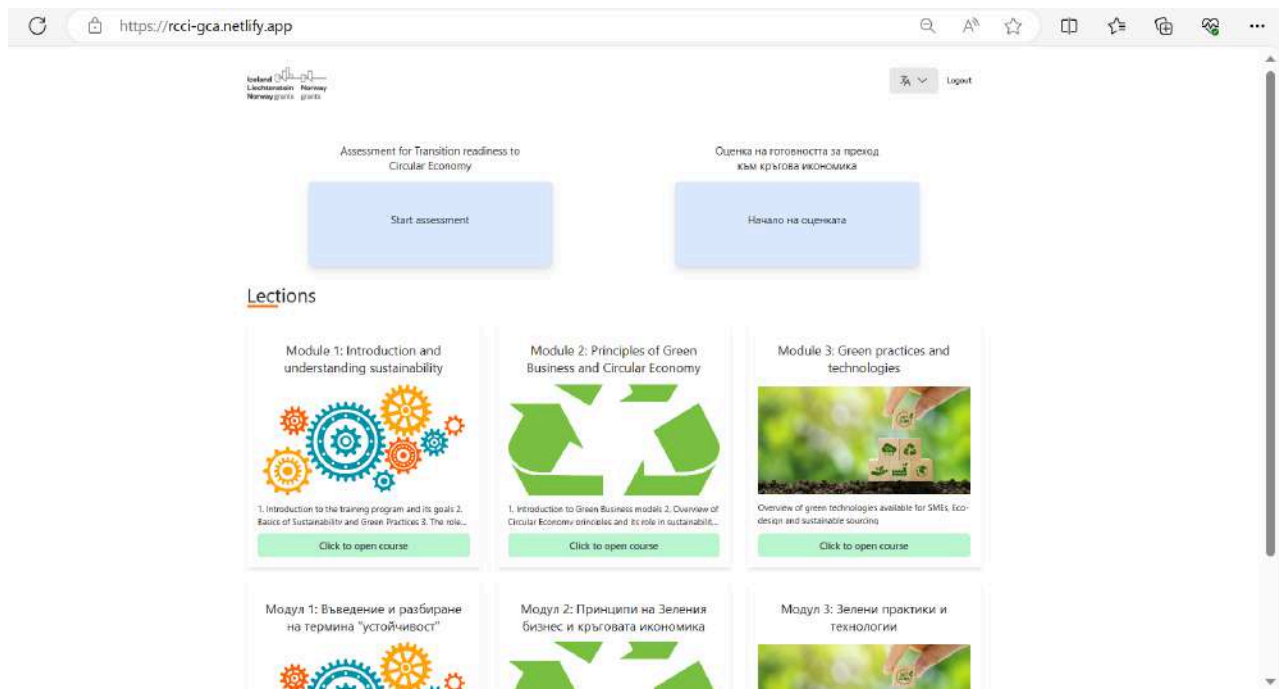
https://rcci-gca.netlify.app

Iceland Liechtenstein Norway grants Norway grants

Logout

Assessment for Transition readiness to Circular Economy

Start assessment

Оценка на готовността за преход към кръгова икономика

Начало на оценката

Lections

Module 1: Introduction and understanding sustainability

1. Introduction to the training program and its goals 2. Basics of Sustainability and Green Practices 3. The role...

Click to open course

Module 2: Principles of Green Business and Circular Economy

1. Introduction to Green Business models 2. Overview of Circular Economy principles and its role in sustainabilit...

Click to open course

Module 3: Green practices and technologies

Overview of green technologies available for SMEs, Eco-design and sustainable sourcing

Click to open course

Модул 1: Въведение и разбиране на термина "устойчивост"

Модул 2: Принципи на Зеления бизнес и кръговата икономика

Модул 3: Зелени практики и технологии